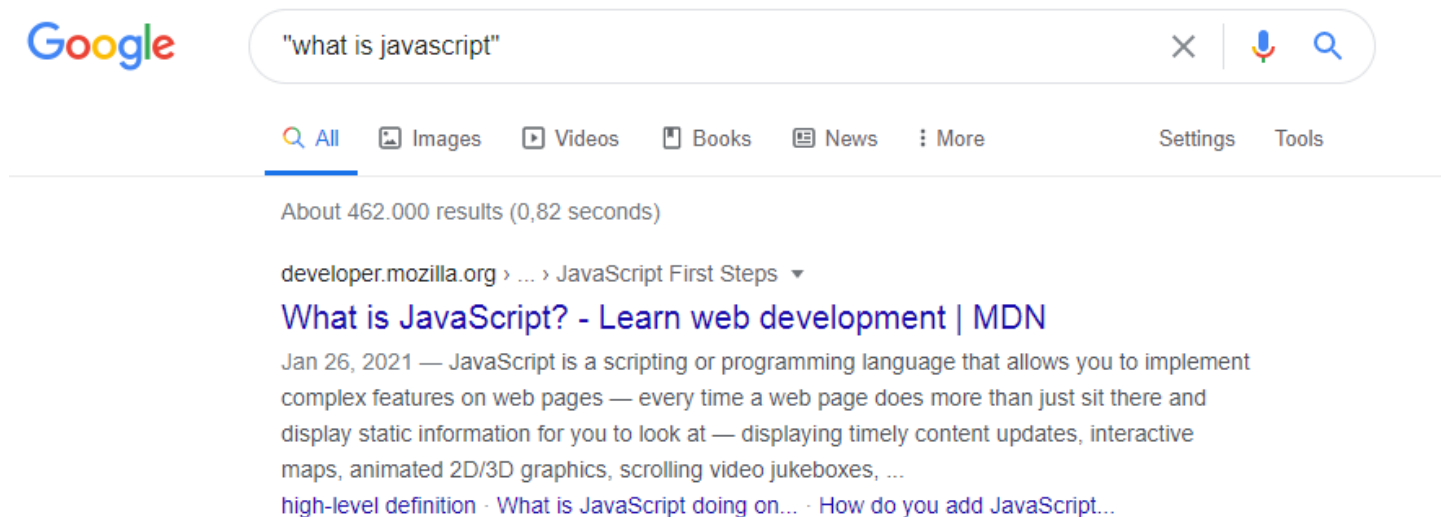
Google

"what is javascript"

All Images Videos Books News More Settings Tools

About 462.000 results (0,82 seconds)

developer.mozilla.org › ... › JavaScript First Steps

What is JavaScript? - Learn web development | MDN

Jan 26, 2021 — JavaScript is a scripting or programming language that allows you to implement complex features on web pages — every time a web page does more than just sit there and display static information for you to look at — displaying timely content updates, interactive maps, animated 2D/3D graphics, scrolling video jukeboxes, ...

high-level definition · What is JavaScript doing on... · How do you add JavaScript...